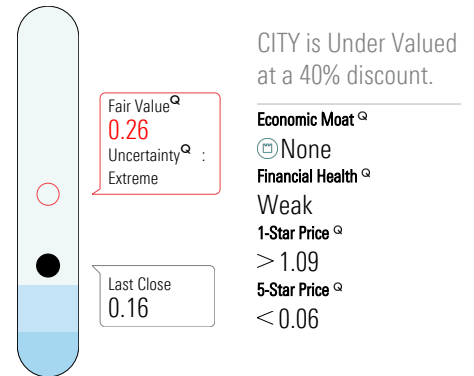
Fair Value$^{Q}$
0.26
Uncertainty$^{Q}$ :
Extreme

Last Close
0.16

CITY is Under Valued at a 40% discount.

Economic Moat $^{Q}$
None

Financial Health $^{Q}$
Weak

1-Star Price $^{Q}$
> 1.09

5-Star Price $^{Q}$
< 0.06